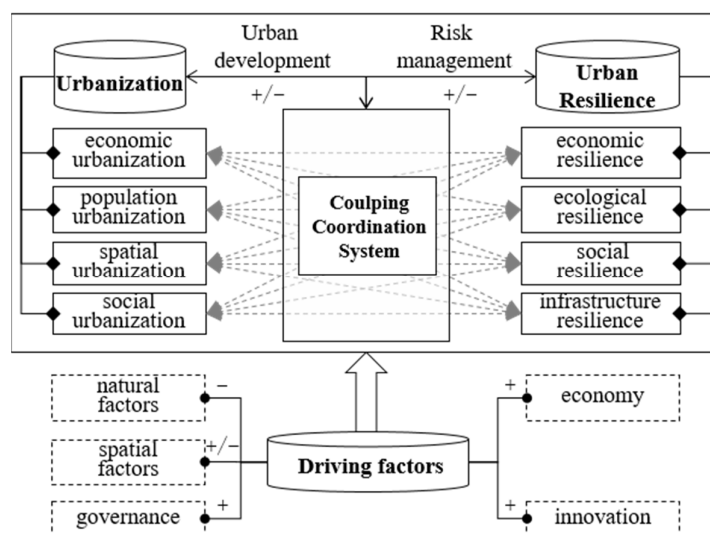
Urban development

Risk management

Urbanization

+/−

+/−

Urban Resilience

economic urbanization

population urbanization

spatial urbanization

social urbanization

Coulping Coordination System

economic resilience

ecological resilience

social resilience

infrastructure resilience

natural factors

−

spatial factors

+/−

governance

+

Driving factors

+

economy

+

innovation